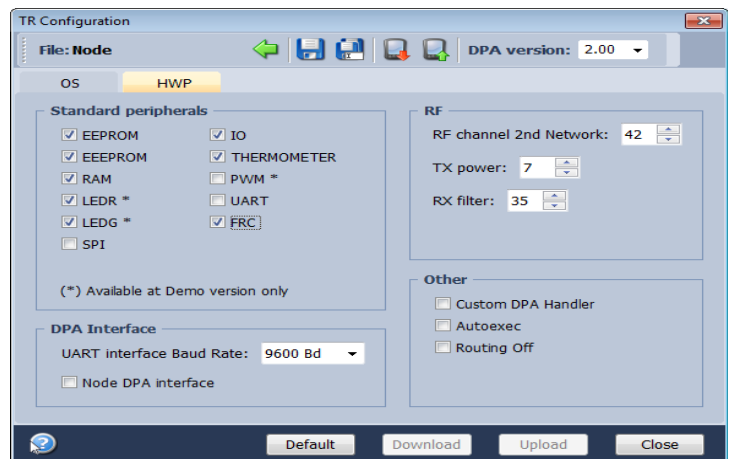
TR Configuration

File: Node

DPA version: 2.00

OS
HWP

Standard peripherals
EEPROM
EEEPROM
RAM
LEDR *
LEDG *
SPI
IO
THERMOMETER
PWM *
UART
FRC

(*) Available at Demo version only

DPA Interface
UART interface Baud Rate: 9600 Bd
Node DPA interface

RF
RF channel 2nd Network: 42
TX power: 7
RX filter: 35

Other
Custom DPA Handler
Autoexec
Routing Off

Default
Download
Upload
Close